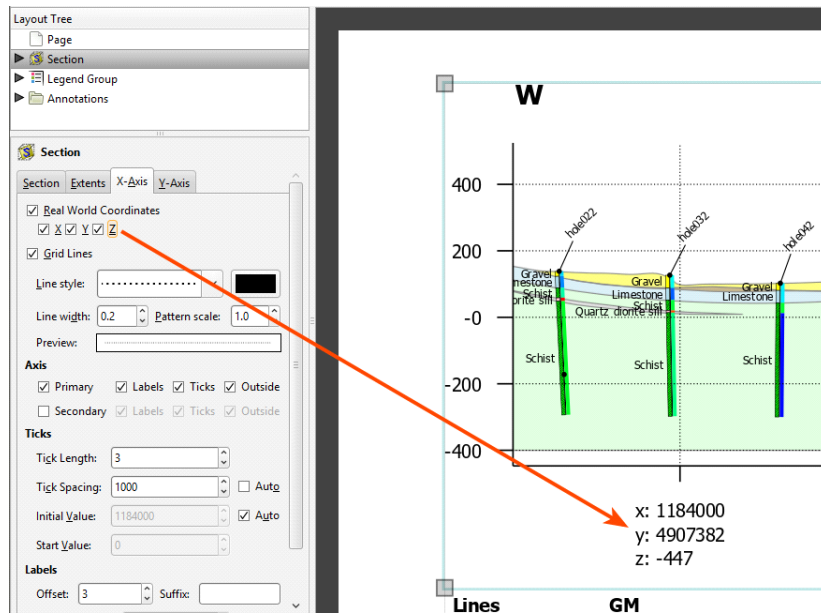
Layout Tree
Page
Section
Legend Group
Annotations

Section
Section
Extents
X-Axis
Y-Axis
Real World Coordinates
X
Y
Z
Grid Lines
Line style:
Line width:
0.2
Pattern scale:
1.0
Preview:
Axis
Primary
Labels
Ticks
Outside
Secondary
Labels
Ticks
Outside
Ticks
Tick Length:
3
Tick Spacing:
1000
Auto
Initial Value:
1184000
Auto
Start Value:
0
Labels
Offset:
3
Suffix:

W
400
200
-0
-200
-400
hole022
hole032
hole042
Gravel
mestone
Schist
orite sill
Gravel
Limestone
Schist
Quartz diorite sill
Gravel
Limestone
Schist
Schist
Schist
x: 1184000
y: 4907382
z: -447
Lines
GM